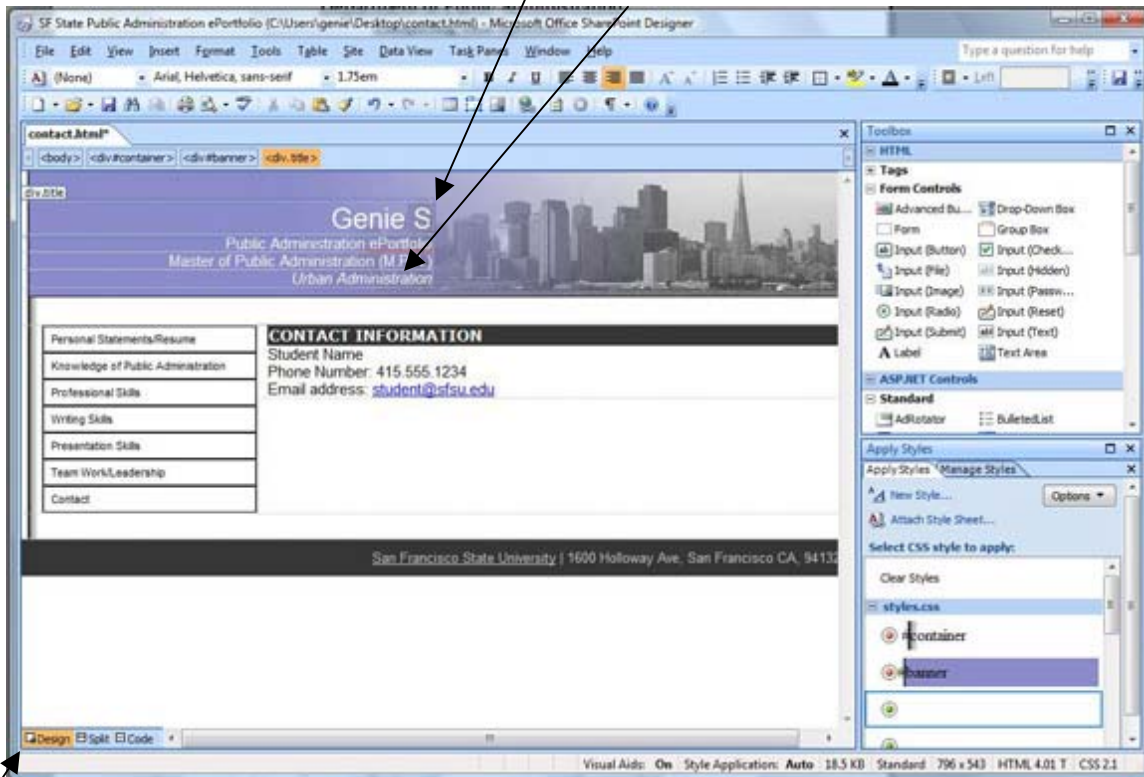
SF State Public Administration ePortfolio (C:\Users\genie\Desktop\contact.html) - Microsoft Office SharePoint Designer

File Edit View Insert Format Tools Table Site Data View Task Panes Window Help

Type a question for help

A] (None) Arial, Helvetica, sans-serif 1.75em

contact.html*

<body> <div#container> <div#banner> <div.title>

div.title

Genie S

Public Administration ePortfolio

Master of Public Administration (M.P.A.)

Urban Administration

Personal Statements/Resume

Knowledge of Public Administration

Professional Skills

Writing Skills

Presentation Skills

Team Work/Leadership

Contact

CONTACT INFORMATION

Student Name

Phone Number: 415.555.1234

Email address: student@sfsu.edu

San Francisco State University | 1600 Holloway Ave, San Francisco CA, 94132

Design Split Code

Toolbox

HTML

Tags

Form Controls

Advanced Bu... Drop-Down Box

Form Group Box

Input (Button) Input (Check...

Input (File) Input (Hidden)

Input (Image) Input (Passw...

Input (Radio) Input (Reset)

Input (Submit) Input (Text)

Label Text Area

ASP.NET Controls

Standard

AdRotator BulletedList

Apply Styles

Apply Styles Manage Styles

New Style... Options

Attach Style Sheet...

Select CSS style to apply:

Clear Styles

styles.css

#container

#banner

Visual Aids: On Style Application: Auto 18.5 KB Standard 796 x 543 HTML 4.01 T CSS 2.1